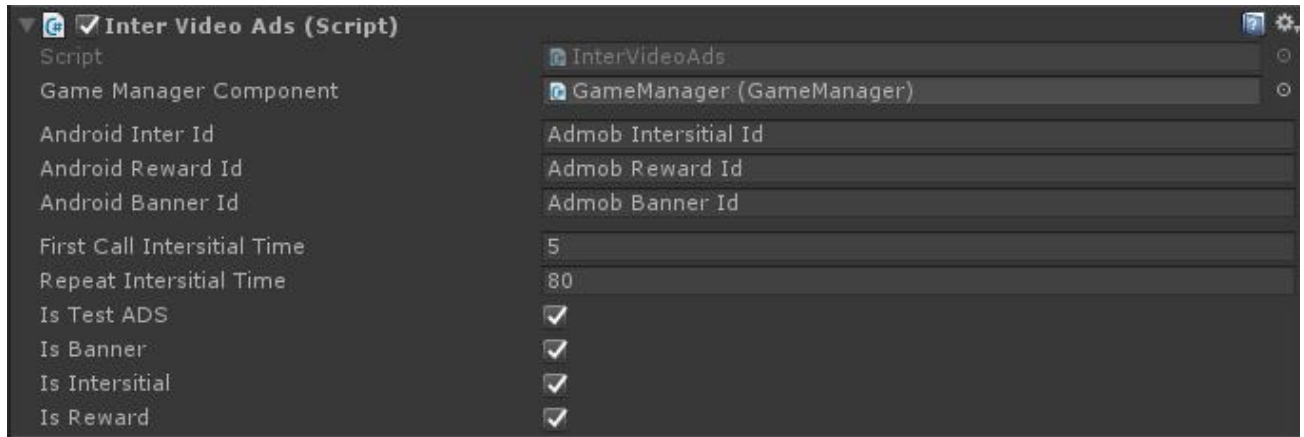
Inter Video Ads (Script)

| | |
|---|---|
| Script | InterVideoAds |
| Game Manager Component | GameManager (GameManager) |
| Android Inter Id | Admob Intersitial Id |
| Android Reward Id | Admob Reward Id |
| Android Banner Id | Admob Banner Id |
| First Call Intersitial Time | 5 |
| Repeat Intersitial Time | 80 |
| Is Test ADS | ✓ |
| Is Banner | ✓ |
| Is Intersitial | ✓ |
| Is Reward | ✓ |